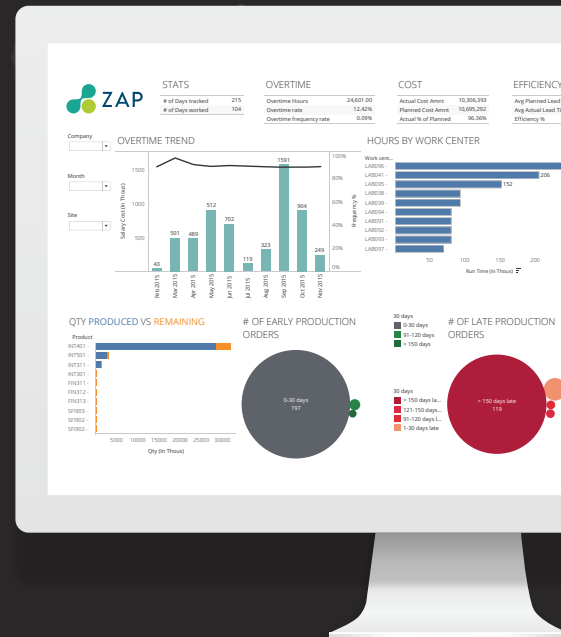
ZAP

STATS

| # of Days tracked | 215 |
|---|---|
| # of Days worked | 104 |

OVERTIME

| Overtime Hours | 24,601.00 |
|---|---|
| Overtime rate | 12.42% |
| Overtime frequency rate | 0.09% |

COST

| Actual Cost Amnt | 10,306,393 |
|---|---|
| Planned Cost Amnt | 10,695,292 |
| Actual % of Planned | 96.36% |

EFFICIENCY

Avg Planned Lead
Avg Actual Lead T
Efficiency %

Company

Month

Site

OVERTIME TREND

Salary Cost (In Thous)

1500
1000
500

43 501 489 912 702 119 323 1581 904 249

Feb 2015 Mar 2015 Apr 2015 May 2015 Jun 2015 Jul 2015 Aug 2015 Sep 2015 Oct 2015 Nov 2015

Frequency %

100% 80% 60% 40% 20% 0%

HOURS BY WORK CENTER

Work cent...
LAB096
LAB041
LAB095
LAB038
LAB039
LAB094
LAB040
LAB092
LAB093
LAB097

206
152

50 100 150 200

Run Time (In Thous)

QTY PRODUCED VS REMAINING

Product
INT401
INT501
INT311
INT301
FIN311
FIN312
FIN313
SFI903
SFI902
SFI902

5000 10000 15000 20000 25000 30000

Qty (In Thous)

# OF EARLY PRODUCTION ORDERS

30 days
0-30 days
31-60 days
> 60 days

0-30 days
197

# OF LATE PRODUCTION ORDERS

30 days
> 150 days la...
121-150 days...
91-120 days late
1-30 days late

> 150 days late
119